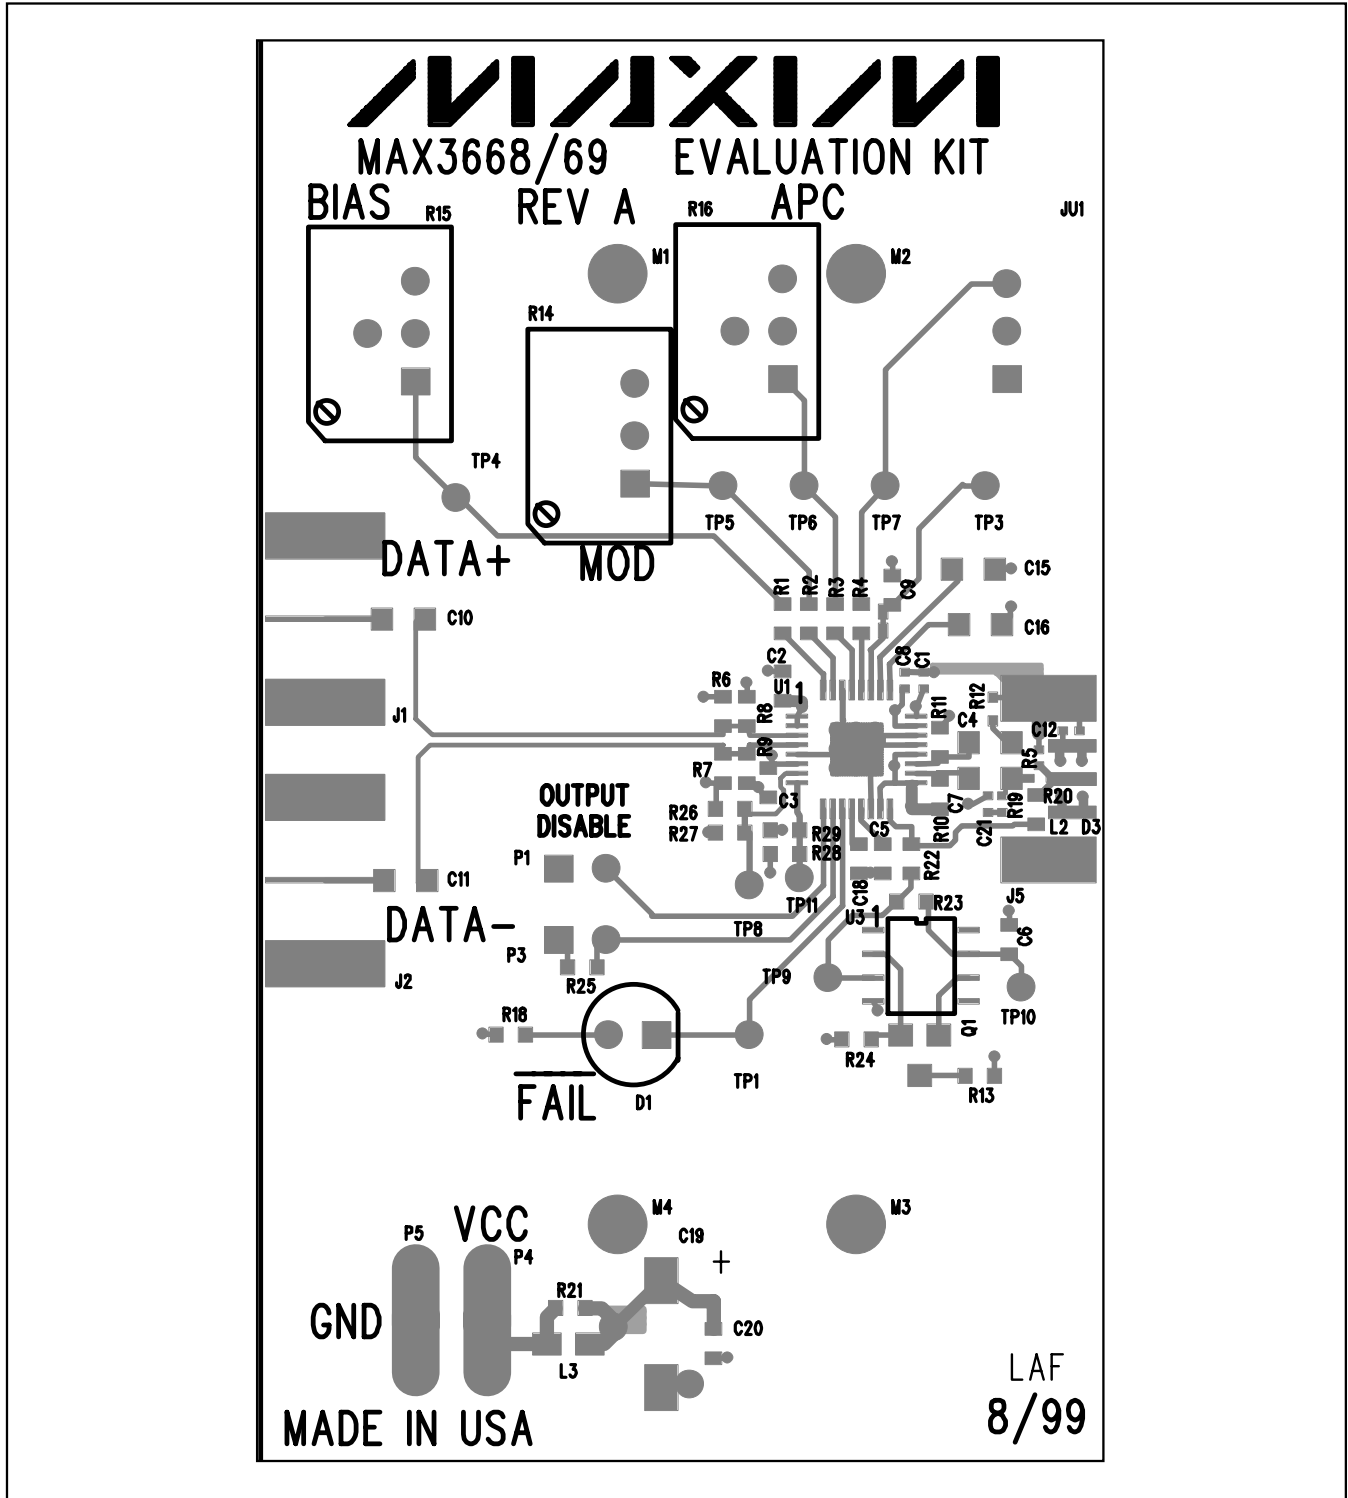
MAXIM

MAX3668/69 EVALUATION KIT

BIAS R15 REV A R16 APC JU1

M1 M2

R14

TP4

TP5 TP6 TP7 TP3

DATA+ MOD

R1 R2 R3 R4 C9 C15

C10 C16

C2 C8 C1

R6 U1 1

J1 R8 R11 R12

C4 C12

R9

R7 R5

OUTPUT DISABLE C3 C7 R19 R20

R26 R10

R27 R29 C5 C21 L2 D3

P1 R28 R22

C11 TP11 C18

DATA- U3 1 R23 J5

TP8 C6

P3

R25 TP9

J2 TP10

R18 Q1

R24

TP1

FAIL D1 R13

M4 M3

P5 VCC C19

P4 +

R21

GND C20

L3

LAF

MADE IN USA 8/99